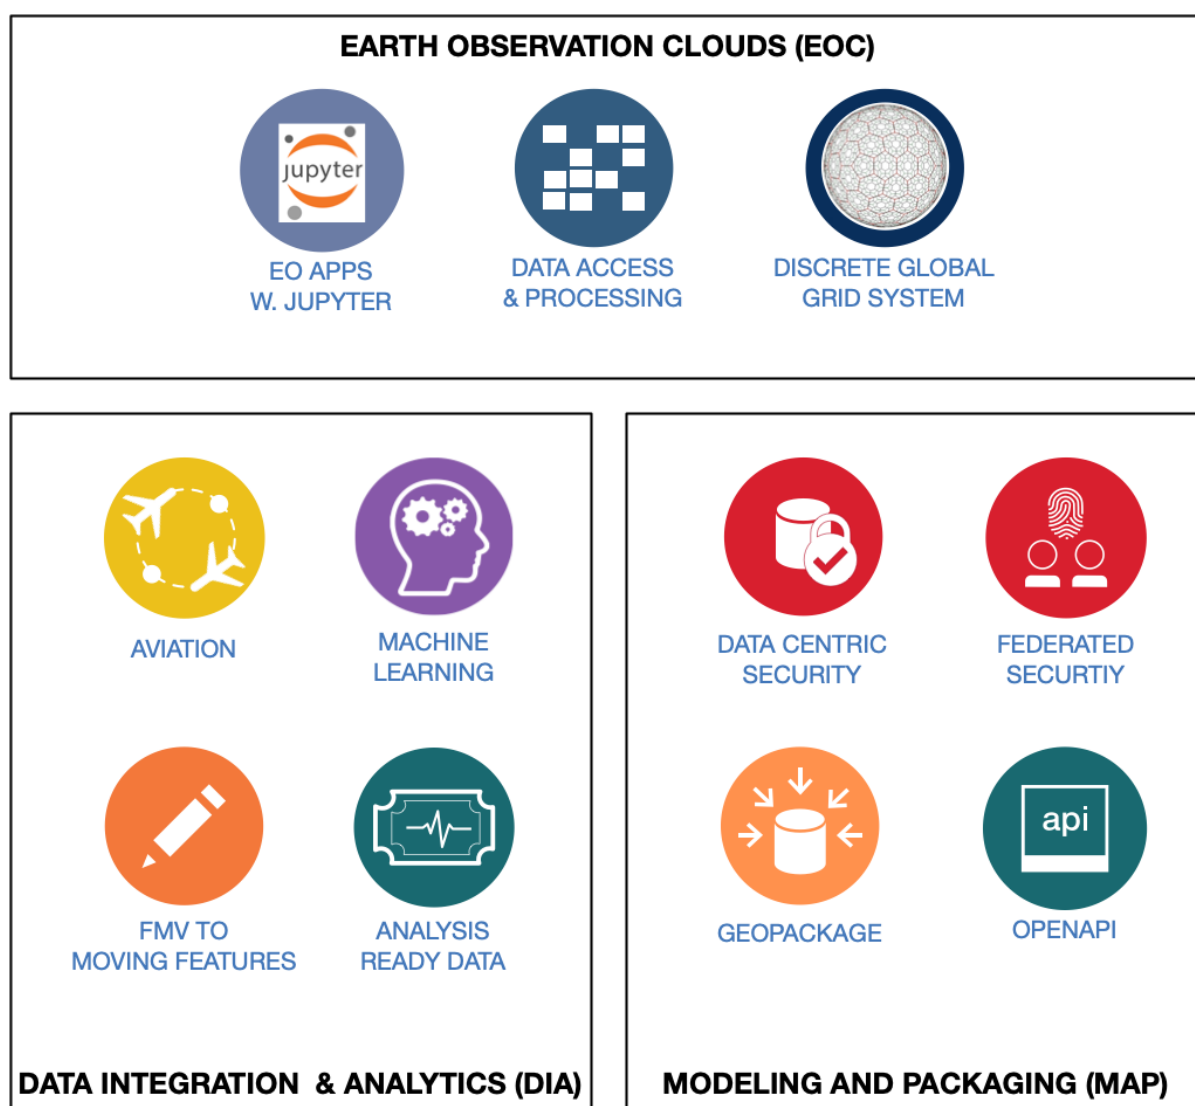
EARTH OBSERVATION CLOUDS (EOC)

jupyter

EO APPS
W. JUPYTER

DATA ACCESS
& PROCESSING

DISCRETE GLOBAL
GRID SYSTEM

AVIATION

MACHINE
LEARNING

FMV TO
MOVING FEATURES

ANALYSIS
READY DATA

DATA INTEGRATION & ANALYTICS (DIA)

DATA CENTRIC
SECURITY

FEDERATED
SECURTIY

GEOPACKAGE

api

OPENAPI

MODELING AND PACKAGING (MAP)